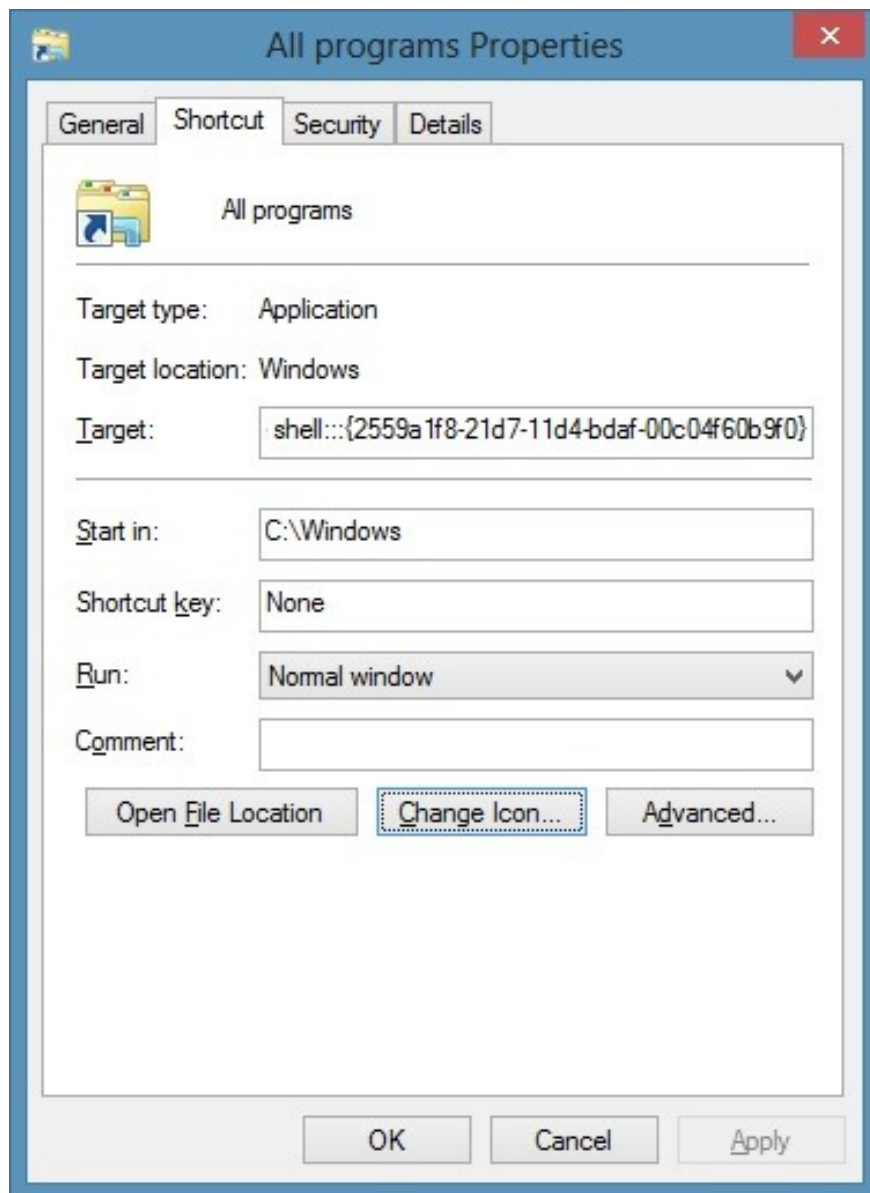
All programs Properties

General | Shortcut | Security | Details

All programs

Target type: Application

Target location: Windows

Target: shell:::{2559a1f8-21d7-11d4-bdaf-00c04f60b9f0}

Start in: C:\Windows

Shortcut key: None

Run: Normal window

Comment:

Open File Location | Change Icon... | Advanced...

OK | Cancel | Apply